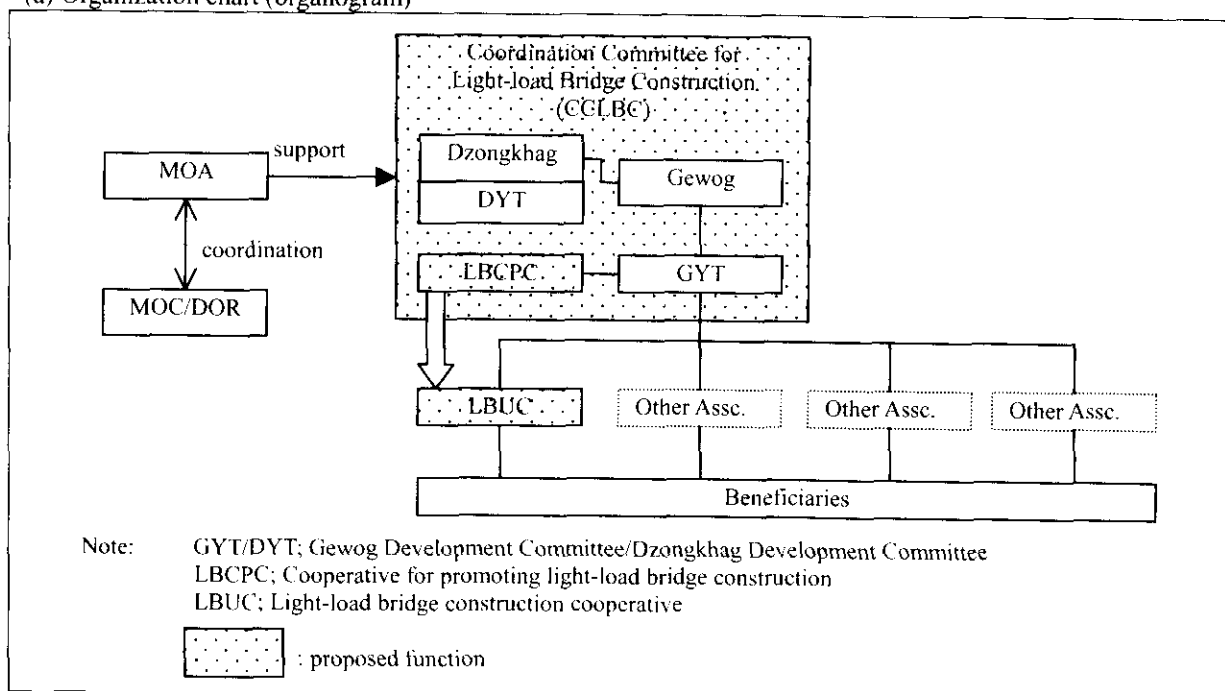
(a) Organization chart (organogram)

Coordination Committee for Light-load Bridge Construction (CCLBC)

MOA

support

coordination

MOC/DOR

Dzongkhag

DYT

Gewog

LBCPC

GYT

LBUC

Other Assc.

Other Assc.

Other Assc.

Beneficiaries

Note: GYT/DYT; Gewog Development Committee/Dzongkhag Development Committee
LBCPC; Cooperative for promoting light-load bridge construction
LBUC; Light-load bridge construction cooperative

: proposed function